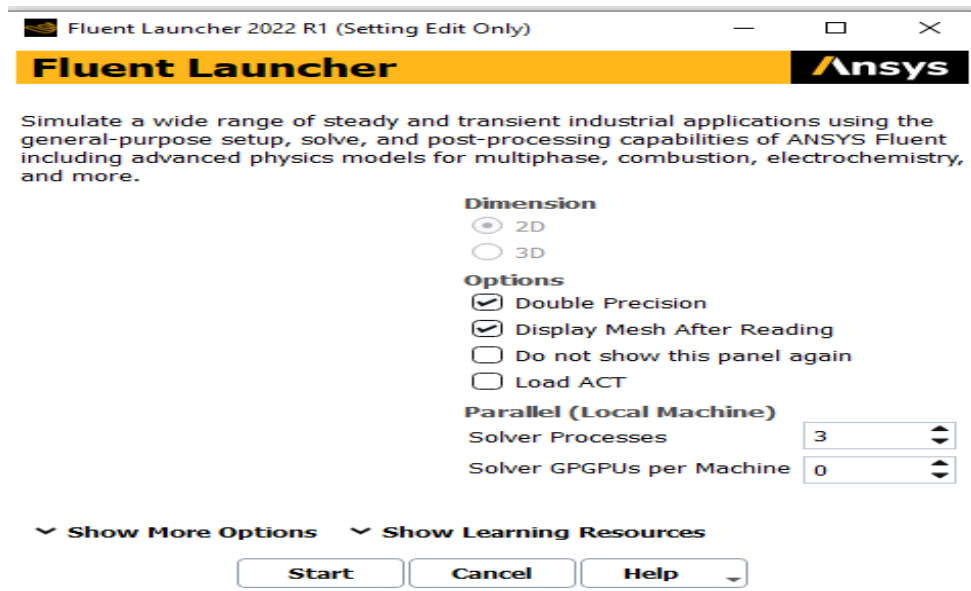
Fluent Launcher 2022 R1 (Setting Edit Only)

Fluent Launcher

Ansys

Simulate a wide range of steady and transient industrial applications using the general-purpose setup, solve, and post-processing capabilities of ANSYS Fluent including advanced physics models for multiphase, combustion, electrochemistry, and more.

Dimension
2D
3D

Options
Double Precision
Display Mesh After Reading
Do not show this panel again
Load ACT

Parallel (Local Machine)
Solver Processes 3
Solver GPGPUs per Machine 0

Show More Options
Show Learning Resources

Start
Cancel
Help